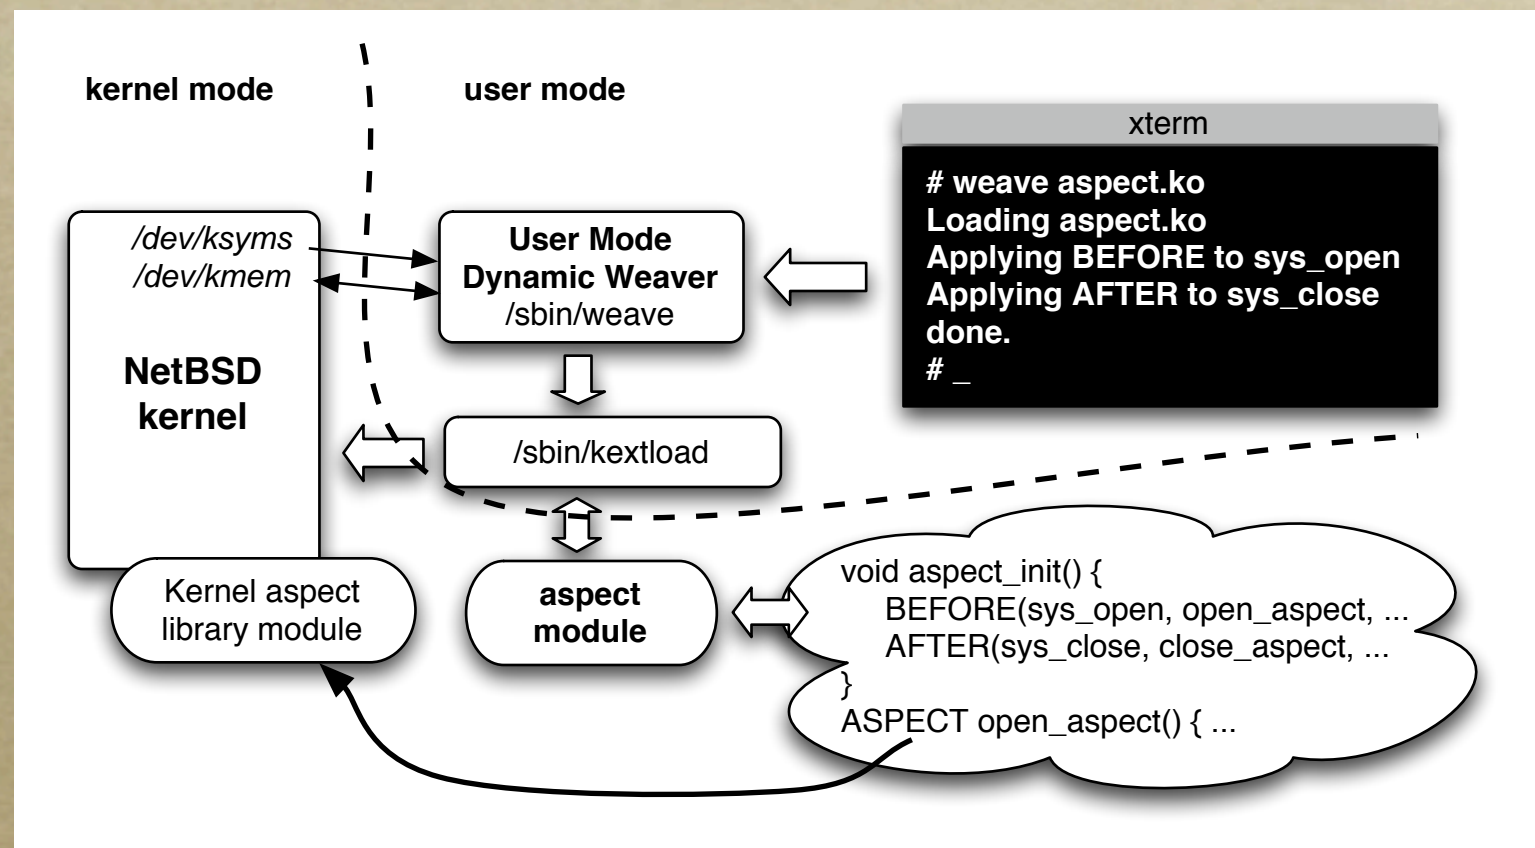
kernel mode

user mode

xterm

# weave aspect.ko
Loading aspect.ko
Applying BEFORE to sys_open
Applying AFTER to sys_close
done.
# _

/dev/ksyms
/dev/kmem

NetBSD kernel

User Mode Dynamic Weaver
/sbin/weave

/sbin/kextload

Kernel aspect library module

aspect module

void aspect_init() {
BEFORE(sys_open, open_aspect, ...
AFTER(sys_close, close_aspect, ...
}
ASPECT open_aspect() { ...